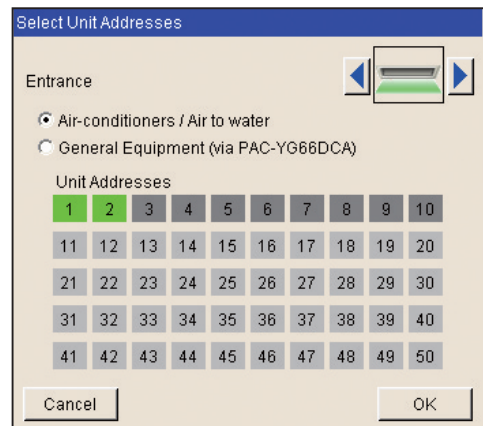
Select Unit Addresses

Entrance

Air-conditioners / Air to water

General Equipment (via PAC-YG66DCA)

Unit Addresses

| 1 | 2 | 3 | 4 | 5 | 6 | 7 | 8 | 9 | 10 |
|---|---|---|---|---|---|---|---|---|---|
| 11 | 12 | 13 | 14 | 15 | 16 | 17 | 18 | 19 | 20 |
| 21 | 22 | 23 | 24 | 25 | 26 | 27 | 28 | 29 | 30 |
| 31 | 32 | 33 | 34 | 35 | 36 | 37 | 38 | 39 | 40 |
| 41 | 42 | 43 | 44 | 45 | 46 | 47 | 48 | 49 | 50 |

Cancel

OK